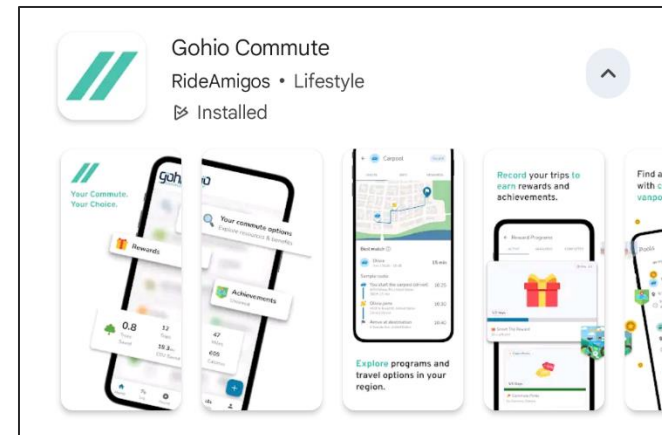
Gohio Commute
RideAmigos • Lifestyle
Installed

Your Commute. Your Choice.
gohio
Rewards
0.8
Your commute options
Explore resources & benefits
Achievements
47
Carpool
Best match
Explore programs and travel options in your region.
Record your trips to earn rewards and achievements.
Reward Programs
Find a
with c
vanpo